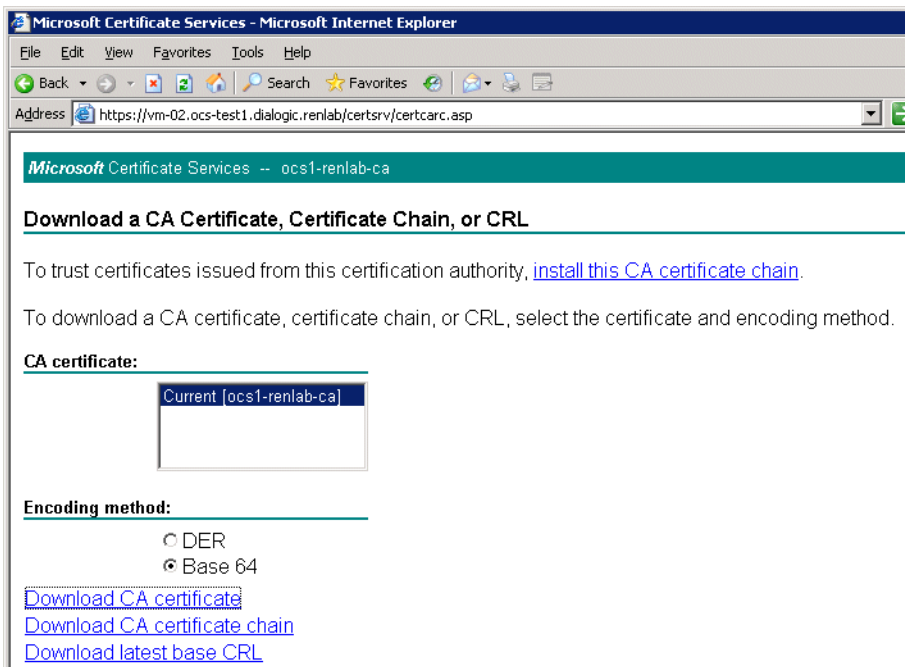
Microsoft Certificate Services - Microsoft Internet Explorer

File Edit View Favorites Tools Help

Back Search Favorites

Address https://vm-02.ocs-test1.dialogic.renlab/certsrv/certcarc.asp

Microsoft Certificate Services -- ocs1-renlab-ca

Download a CA Certificate, Certificate Chain, or CRL

To trust certificates issued from this certification authority, install this CA certificate chain.

To download a CA certificate, certificate chain, or CRL, select the certificate and encoding method.

CA certificate:

Current [ocs1-renlab-ca]

Encoding method:

DER
Base 64

Download CA certificate
Download CA certificate chain
Download latest base CRL